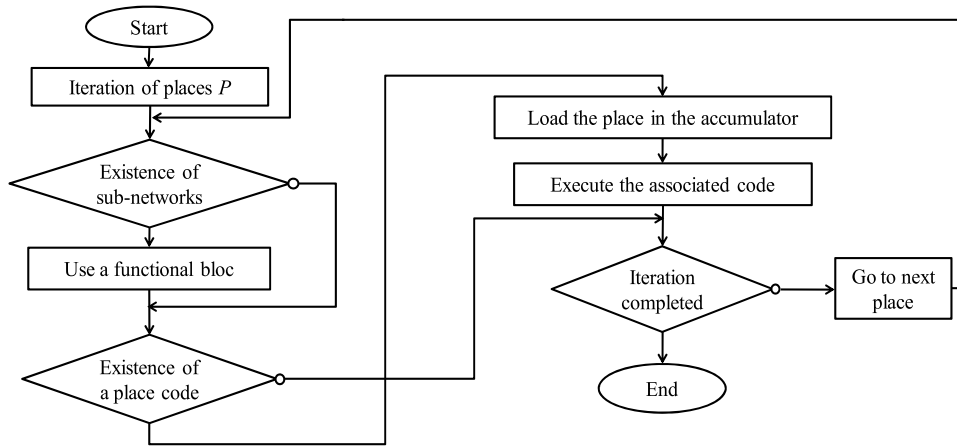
Start

Iteration of places $P$

Existence of sub-networks

Use a functional bloc

Existence of a place code

Load the place in the accumulator

Execute the associated code

Iteration completed

Go to next place

End